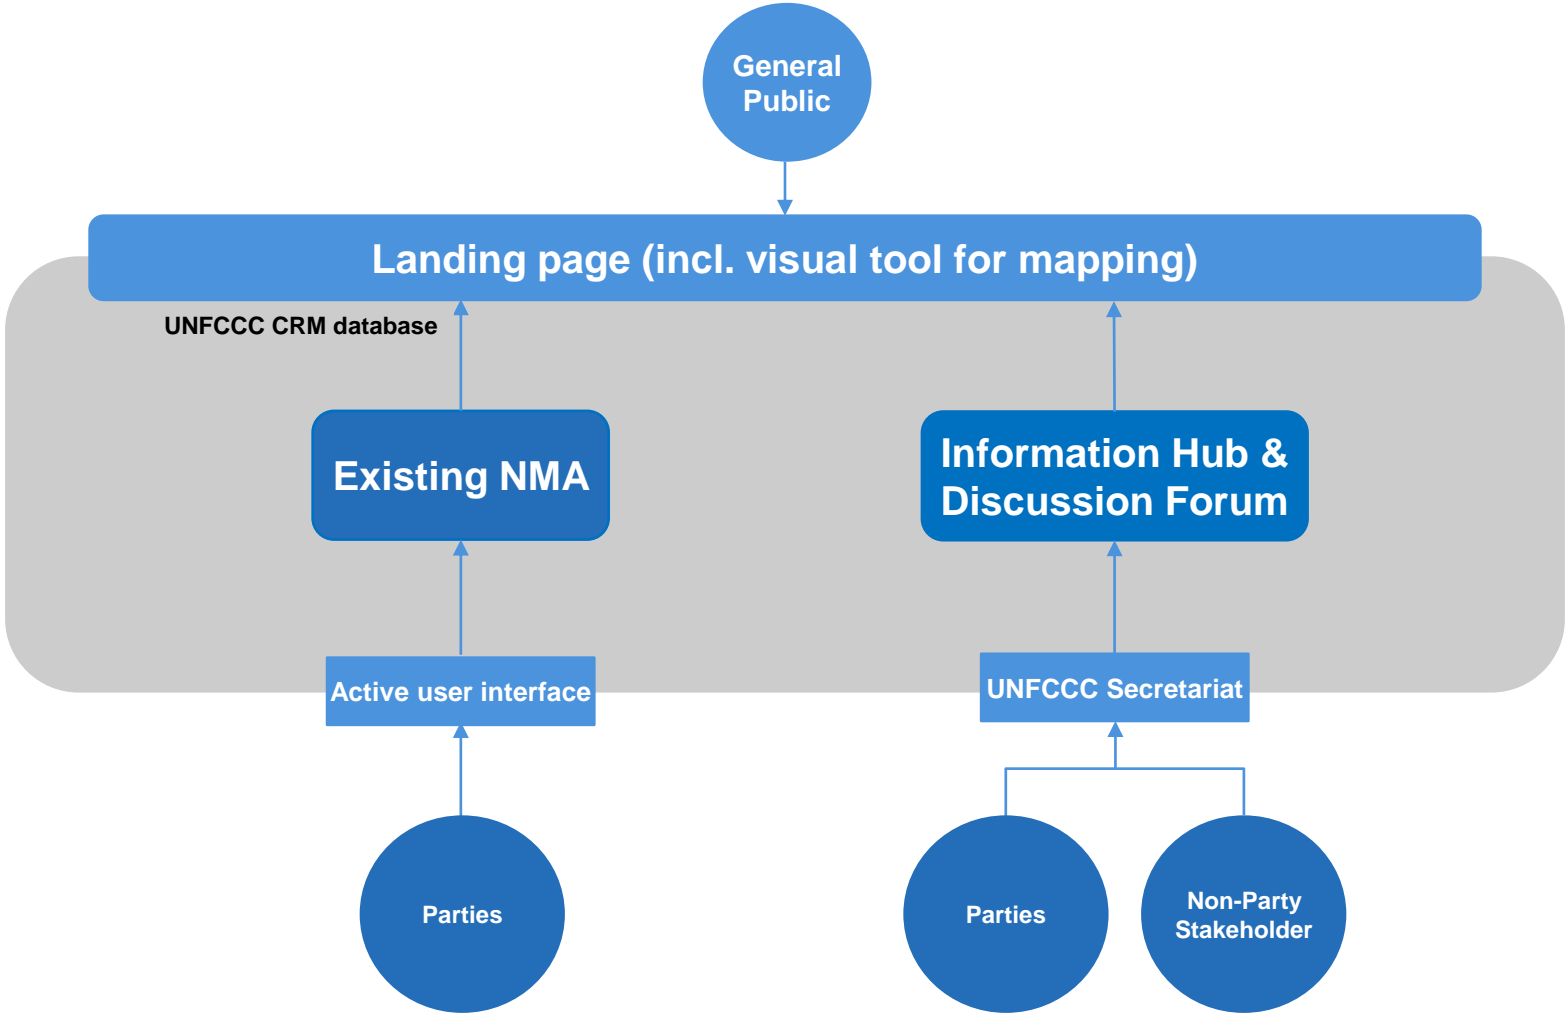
General Public

Landing page (incl. visual tool for mapping)

UNFCCC CRM database

Existing NMA

Information Hub & Discussion Forum

Active user interface

UNFCCC Secretariat

Parties

Parties

Non-Party Stakeholder